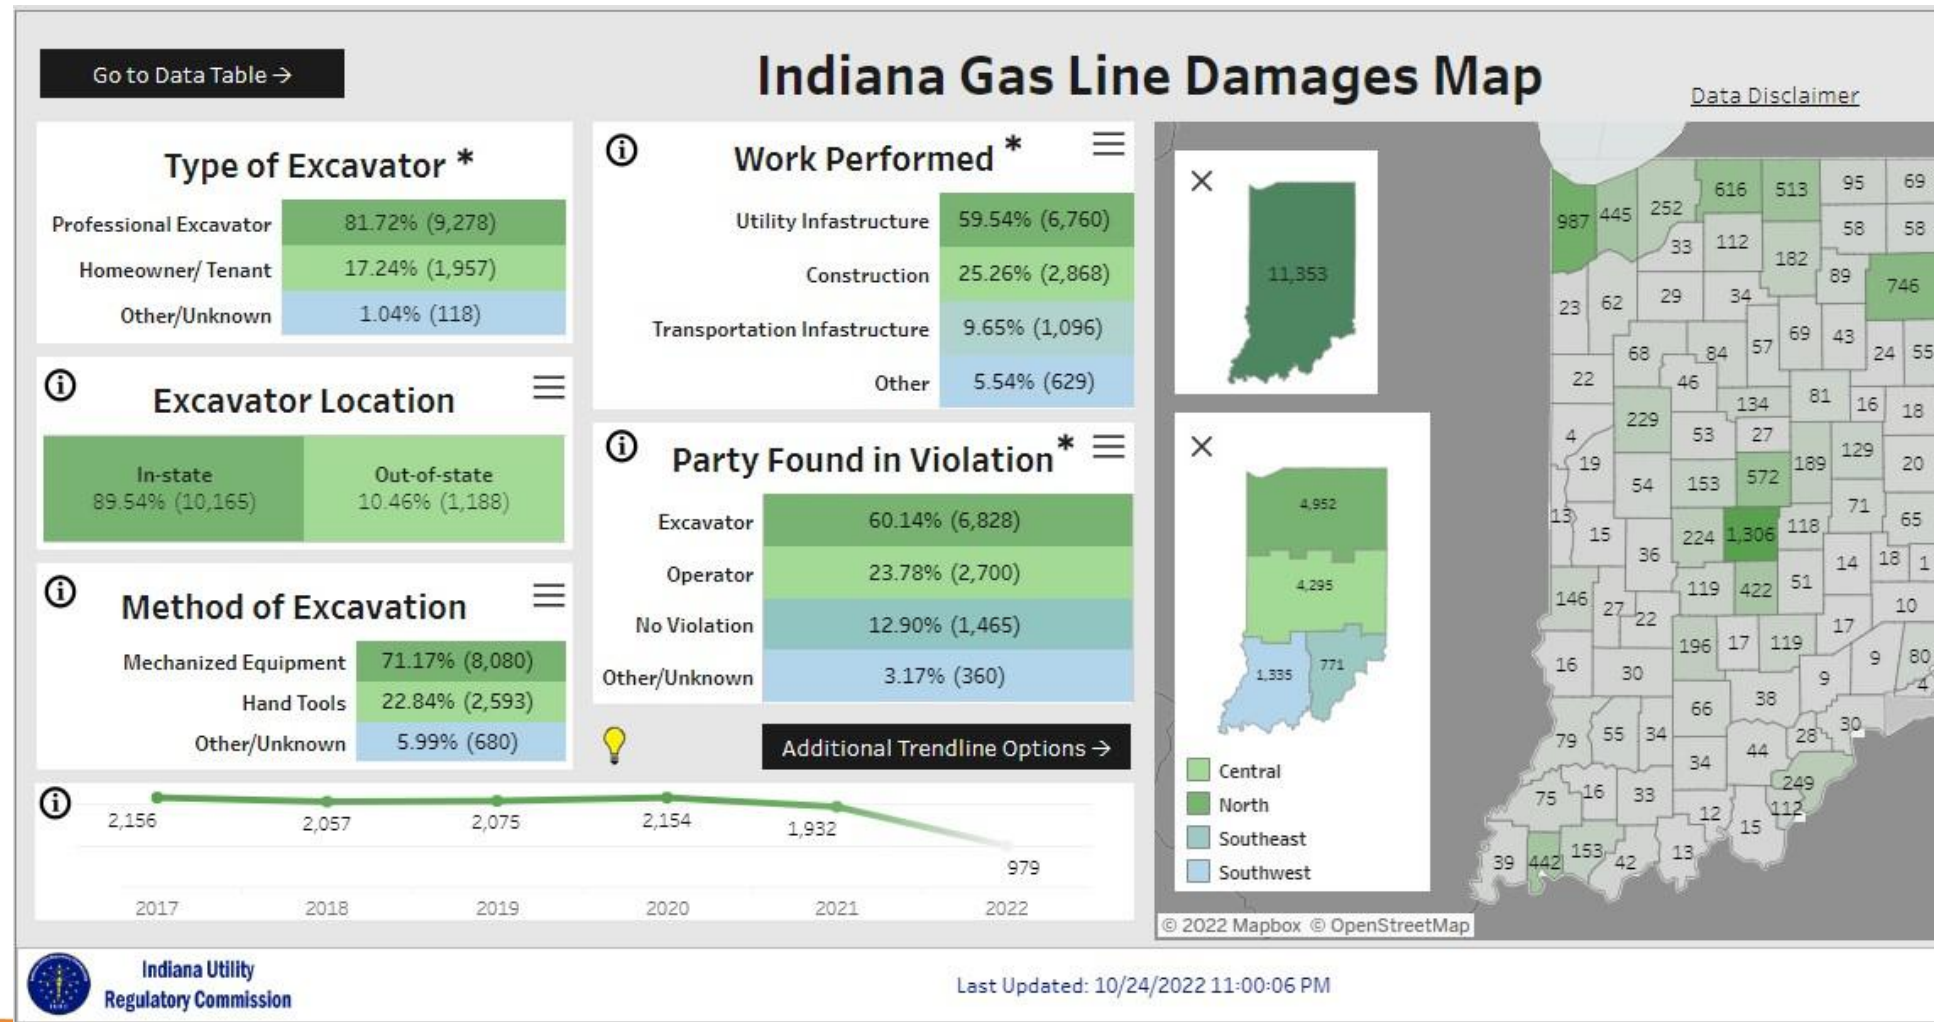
Go to Data Table →

Indiana Gas Line Damages Map

Data Disclaimer

Type of Excavator *

| Professional Excavator | 81.72% (9,278) |
|---|---|
| Homeowner/ Tenant | 17.24% (1,957) |
| Other/Unknown | 1.04% (118) |

Excavator Location

In-state 89.54% (10,165)
Out-of-state 10.46% (1,188)

Method of Excavation

| Mechanized Equipment | 71.17% (8,080) |
|---|---|
| Hand Tools | 22.84% (2,593) |
| Other/Unknown | 5.99% (680) |

Work Performed *

| Utility Infrastructure | 59.54% (6,760) |
|---|---|
| Construction | 25.26% (2,868) |
| Transportation Infrastructure | 9.65% (1,096) |
| Other | 5.54% (629) |

Party Found in Violation*

| Excavator | 60.14% (6,828) |
|---|---|
| Operator | 23.78% (2,700) |
| No Violation | 12.90% (1,465) |
| Other/Unknown | 3.17% (360) |

Additional Trendline Options →

2,156 2,057 2,075 2,154 1,932 979
2017 2018 2019 2020 2021 2022

11,353

4,952
4,295
1,335
771

Central
North
Southeast
Southwest

987 445 252 616 513 95 69 33 112 58 58 182 89 746 23 62 29 34 69 43 68 84 57 24 55 22 46 134 81 16 18 229 53 27 4 19 54 153 572 189 129 20 71 13 65 15 36 224 1,306 118 14 18 1 119 422 51 146 27 22 10 17 196 17 119 16 30 9 80 9 4 66 38 79 55 34 28 30 34 44 75 16 33 249 12 112 15 39 442 153 42 13

© 2022 Mapbox © OpenStreetMap

Indiana Utility Regulatory Commission

Last Updated: 10/24/2022 11:00:06 PM